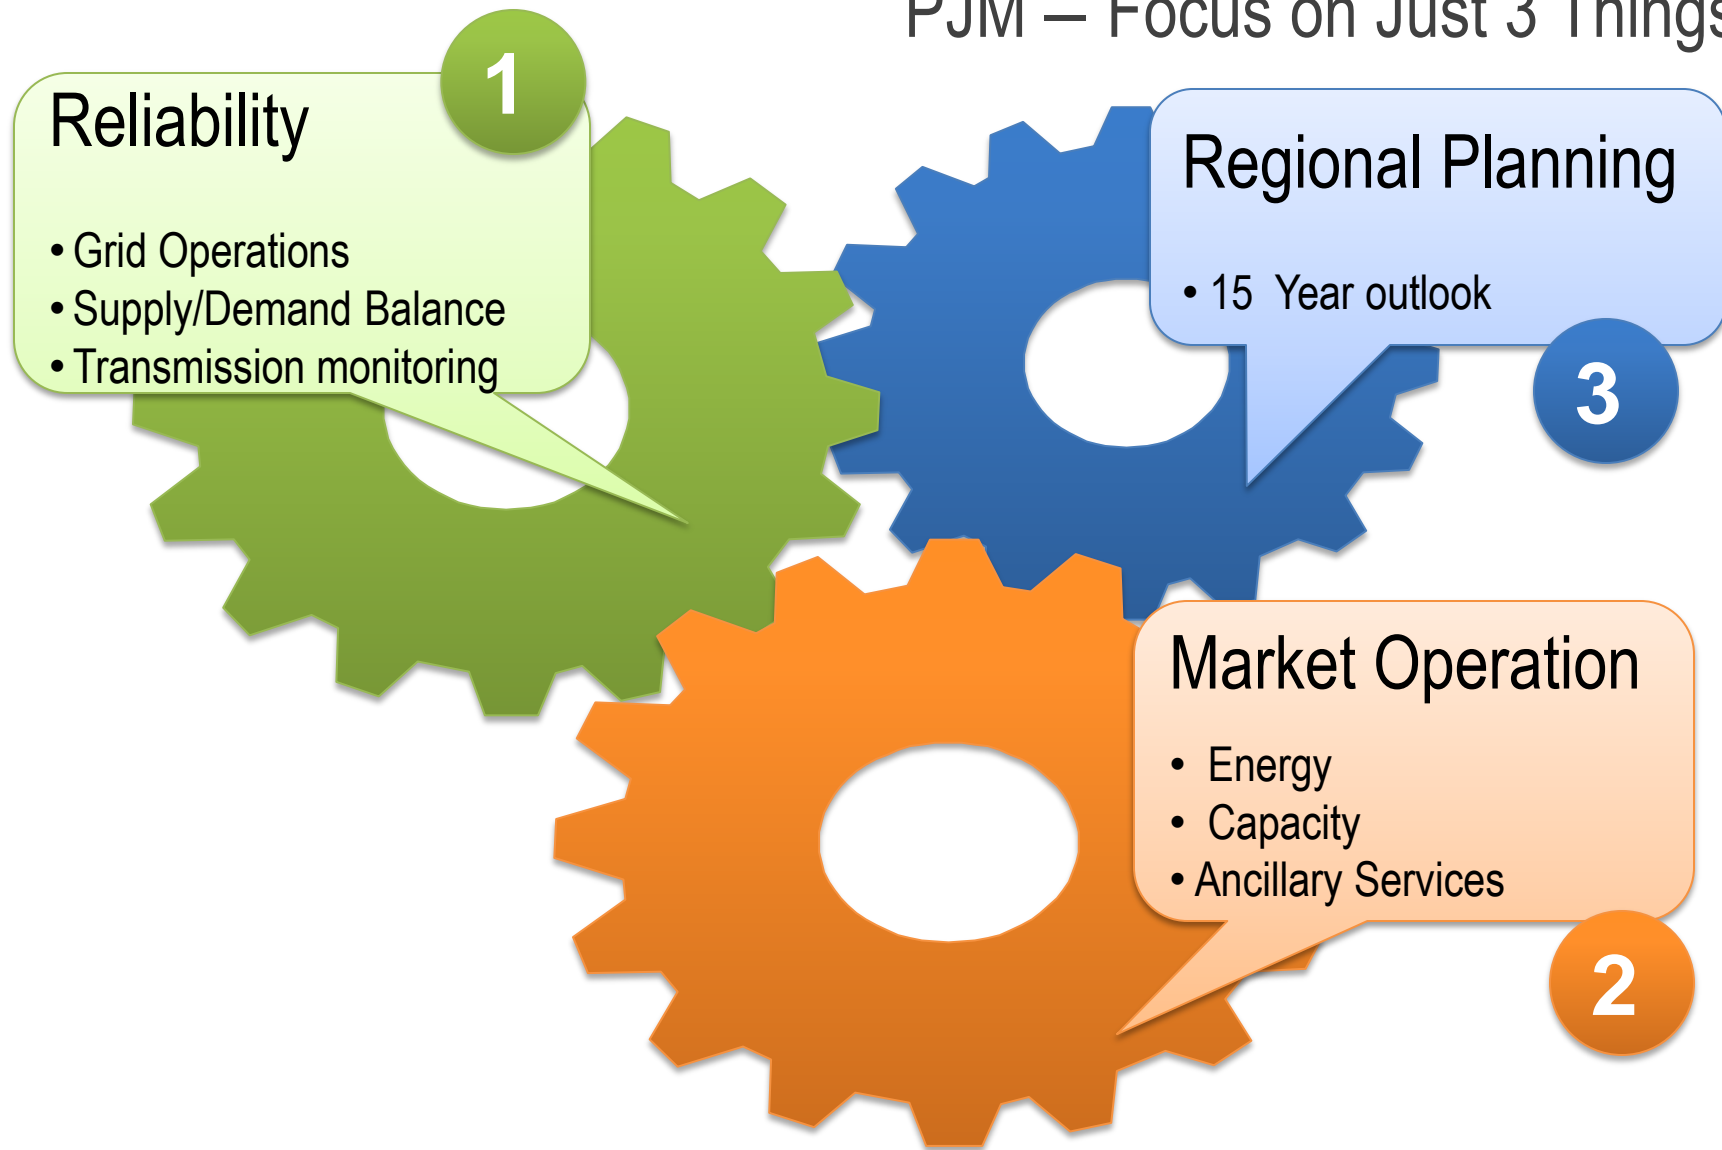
PJM – Focus on Just 3 Things

1

Reliability

• Grid Operations
• Supply/Demand Balance
• Transmission monitoring

Regional Planning

• 15 Year outlook

3

Market Operation

• Energy
• Capacity
• Ancillary Services

2